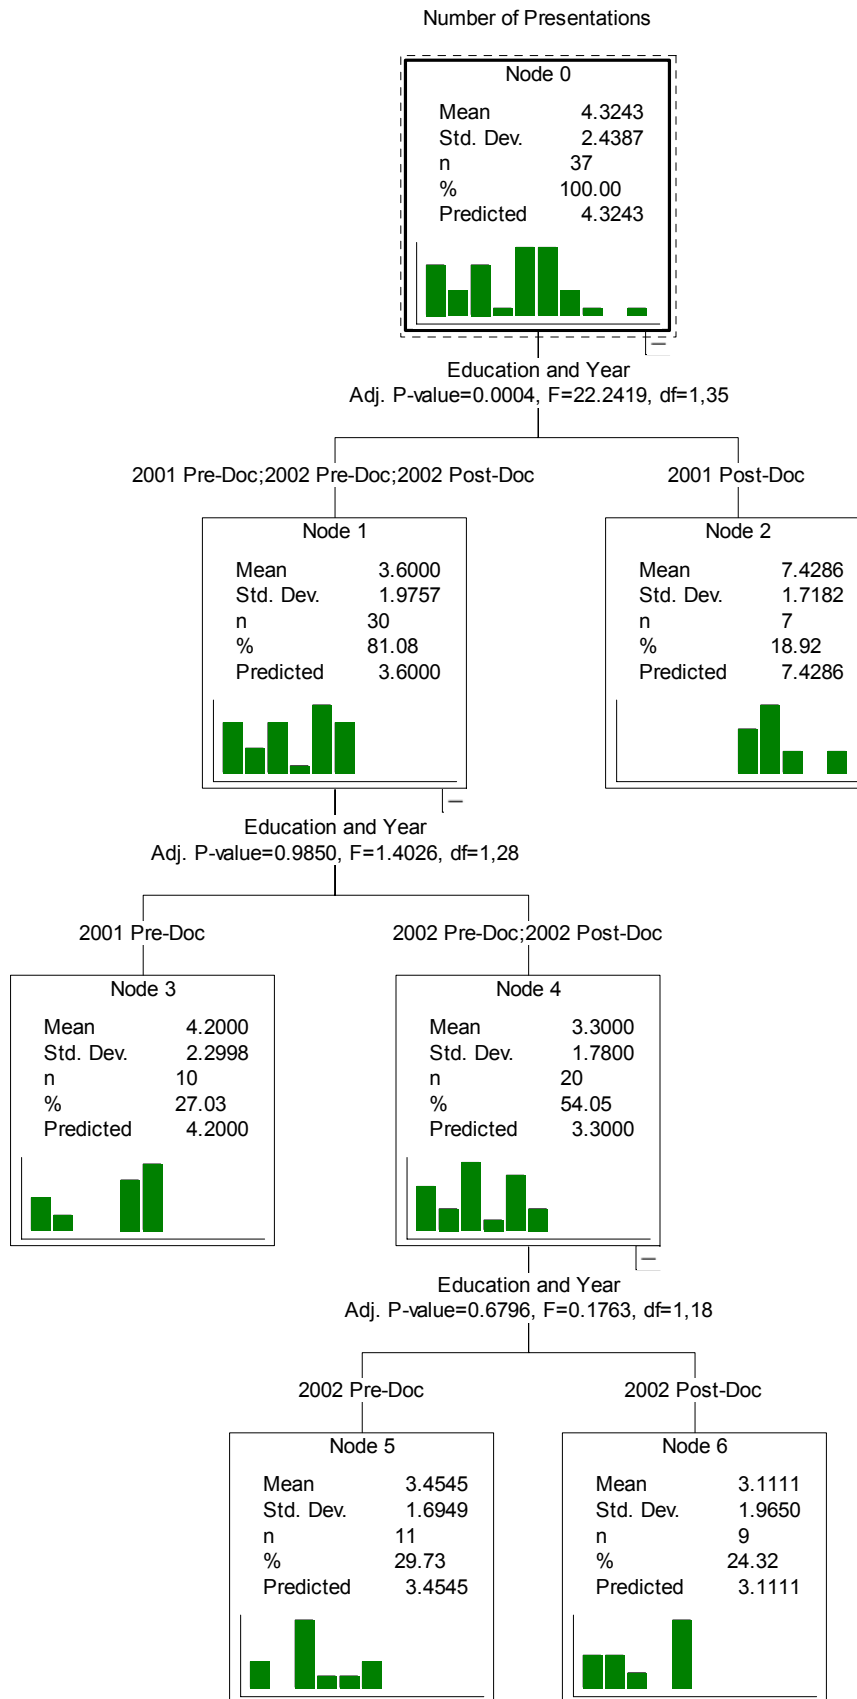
Number of Presentations

Node 0

| | |
|---|---|
| Mean | 4.3243 |
| Std. Dev. | 2.4387 |
| n | 37 |
| % | 100.00 |
| Predicted | 4.3243 |

Education and Year
Adj. P-value=0.0004, F=22.2419, df=1,35

2001 Pre-Doc;2002 Pre-Doc;2002 Post-Doc

2001 Post-Doc

Node 1

| | |
|---|---|
| Mean | 3.6000 |
| Std. Dev. | 1.9757 |
| n | 30 |
| % | 81.08 |
| Predicted | 3.6000 |

Node 2

| | |
|---|---|
| Mean | 7.4286 |
| Std. Dev. | 1.7182 |
| n | 7 |
| % | 18.92 |
| Predicted | 7.4286 |

Education and Year
Adj. P-value=0.9850, F=1.4026, df=1,28

2001 Pre-Doc

2002 Pre-Doc;2002 Post-Doc

Node 3

| | |
|---|---|
| Mean | 4.2000 |
| Std. Dev. | 2.2998 |
| n | 10 |
| % | 27.03 |
| Predicted | 4.2000 |

Node 4

| | |
|---|---|
| Mean | 3.3000 |
| Std. Dev. | 1.7800 |
| n | 20 |
| % | 54.05 |
| Predicted | 3.3000 |

Education and Year
Adj. P-value=0.6796, F=0.1763, df=1,18

2002 Pre-Doc

2002 Post-Doc

Node 5

| | |
|---|---|
| Mean | 3.4545 |
| Std. Dev. | 1.6949 |
| n | 11 |
| % | 29.73 |
| Predicted | 3.4545 |

Node 6

| | |
|---|---|
| Mean | 3.1111 |
| Std. Dev. | 1.9650 |
| n | 9 |
| % | 24.32 |
| Predicted | 3.1111 |